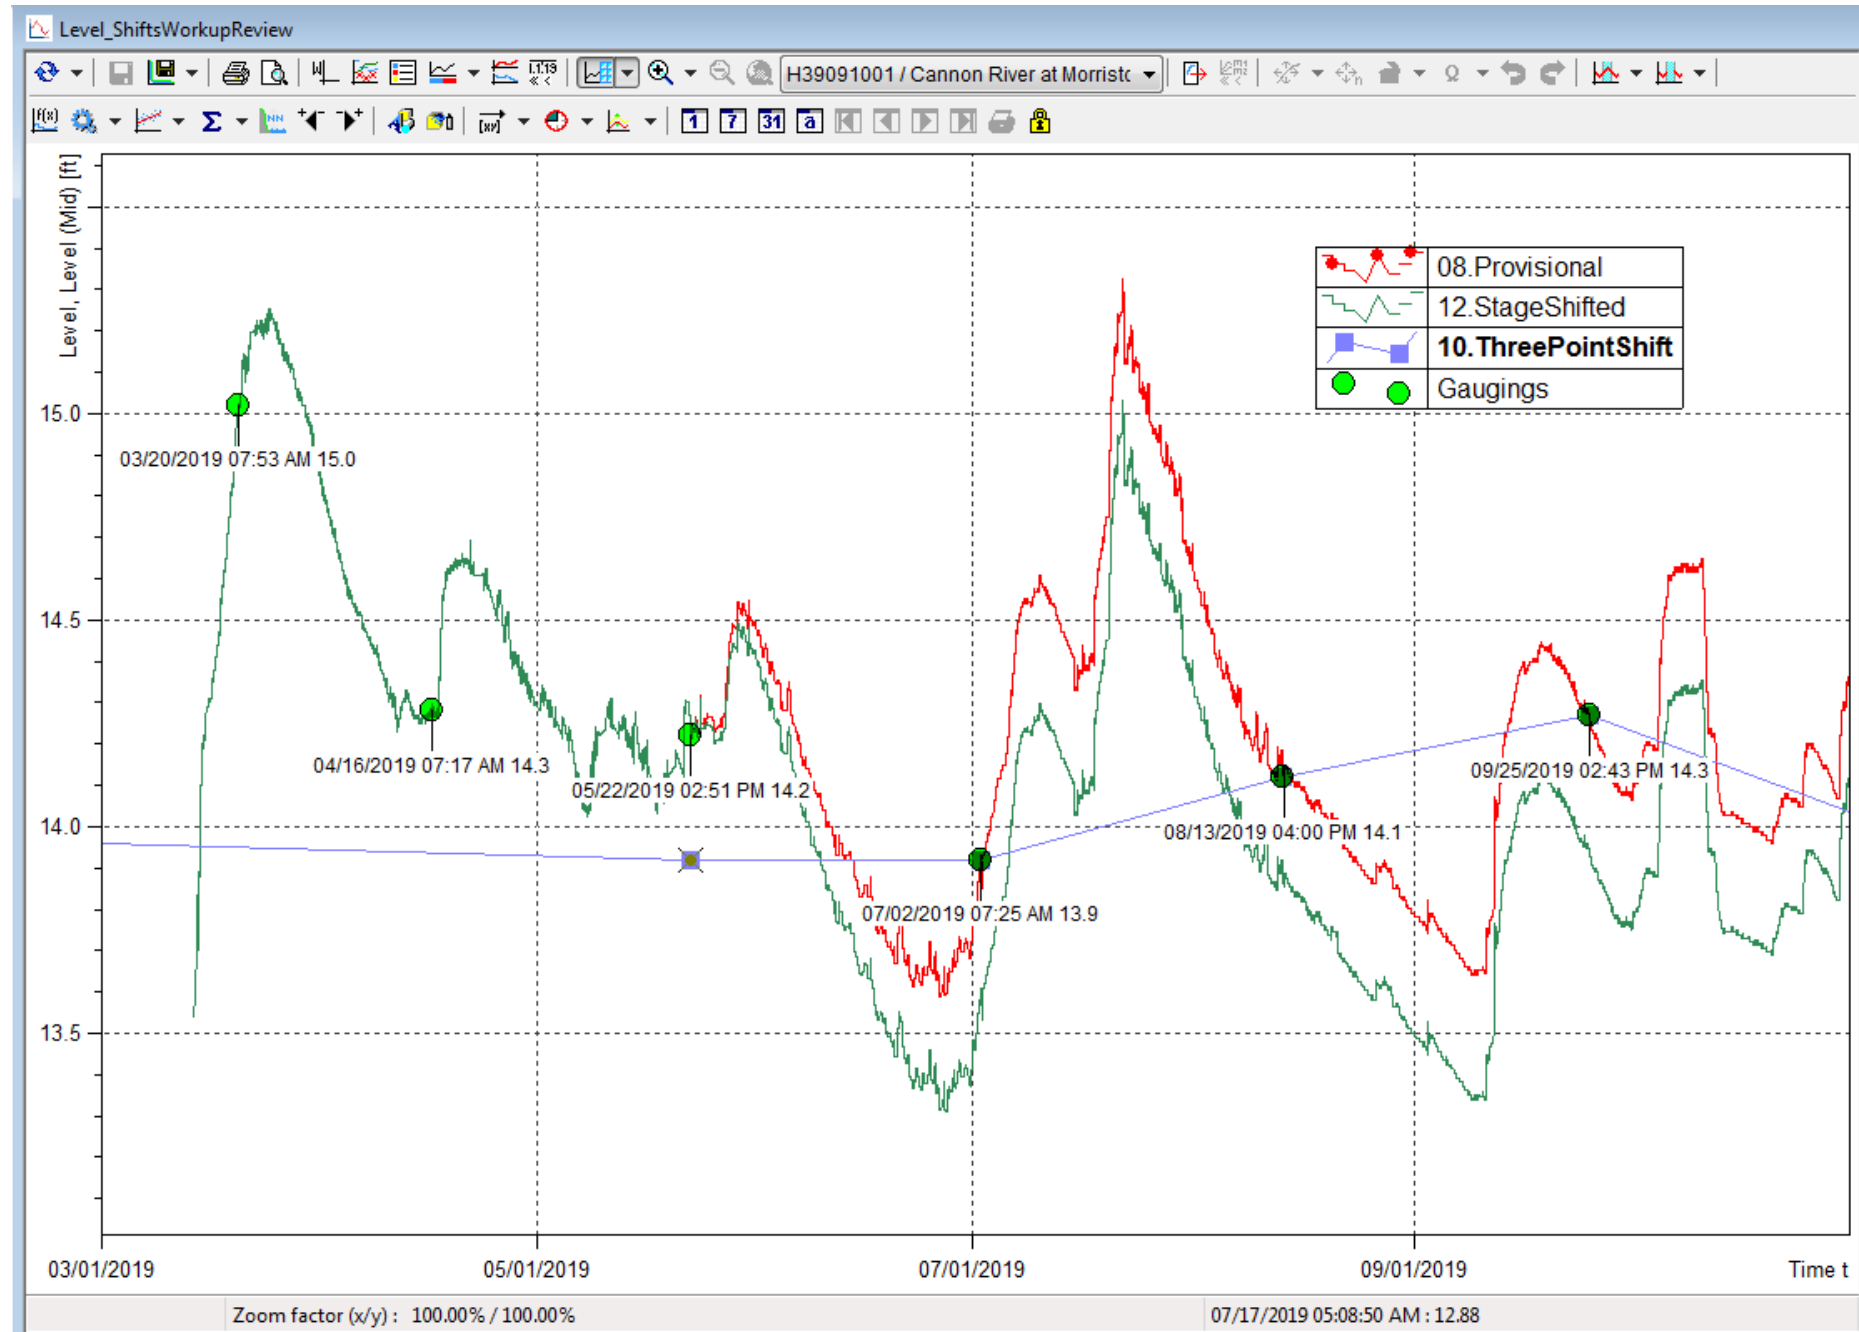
Level_ShiftsWorkupReview

H39091001 / Cannon River at Morristc

Level, Level (Mid) [ft]

08.Provisional
12.StageShifted
10.ThreePointShift
Gaugings

15.0
14.5
14.0
13.5

03/20/2019 07:53 AM 15.0
04/16/2019 07:17 AM 14.3
05/22/2019 02:51 PM 14.2
07/02/2019 07:25 AM 13.9
08/13/2019 04:00 PM 14.1
09/25/2019 02:43 PM 14.3

03/01/2019
05/01/2019
07/01/2019
09/01/2019
Time t

Zoom factor (x/y) : 100.00% / 100.00%
07/17/2019 05:08:50 AM : 12.88